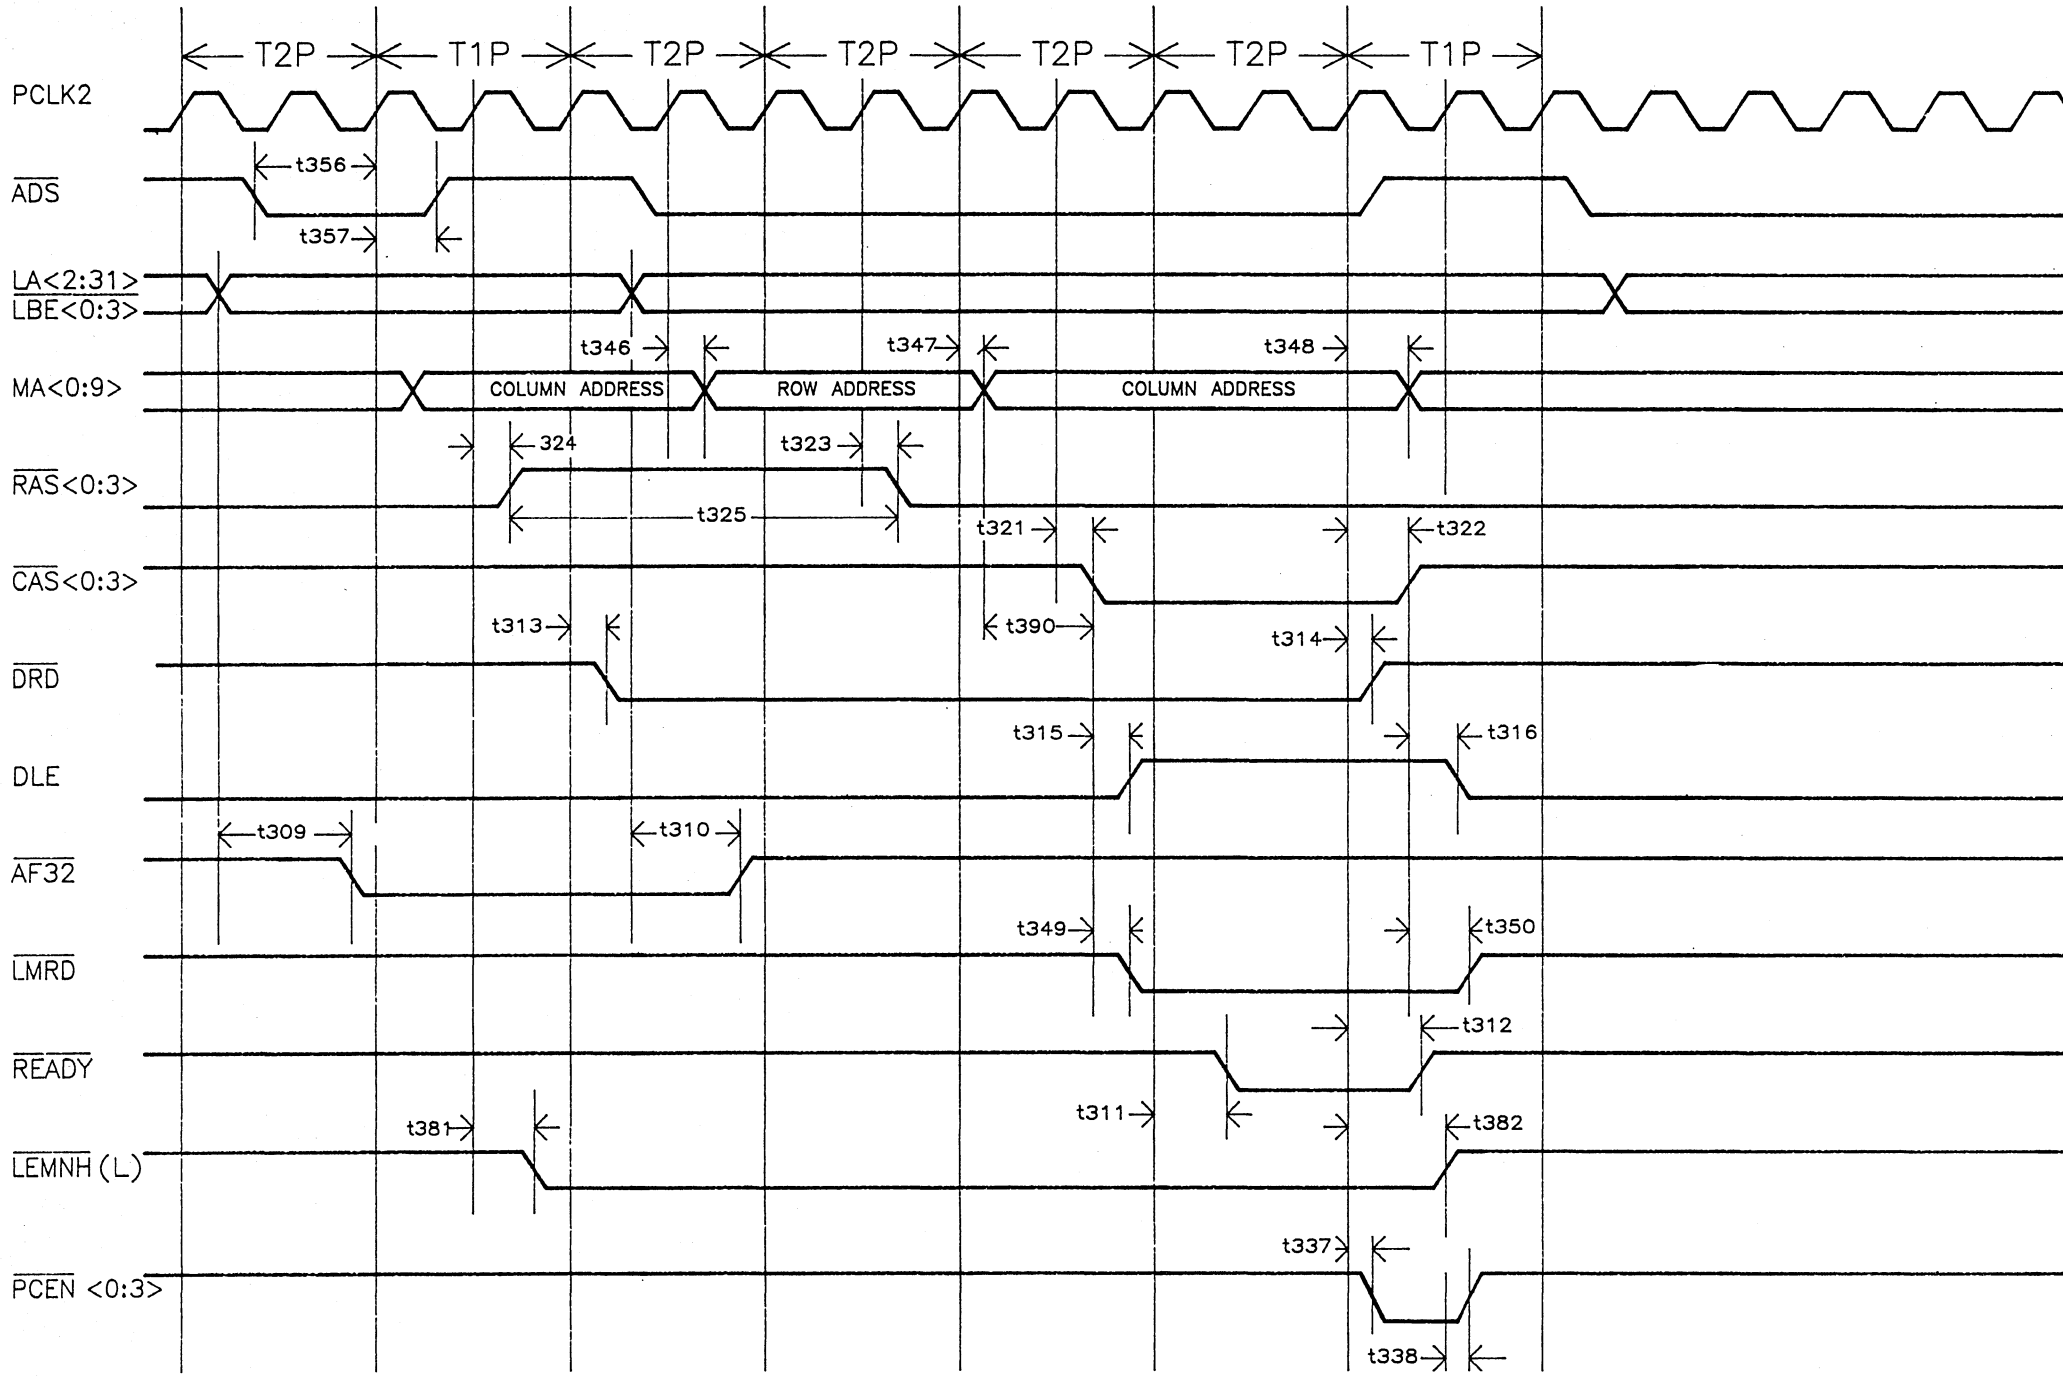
T2P T1P T2P T2P T2P T2P T1P

PCLK2

$\overline{ADS}$

t356

t357

$\overline{LA<2:31>}$
$\overline{LBE<0:3>}$

t346 t347 t348

MA<0:9>

COLUMN ADDRESS

ROW ADDRESS

COLUMN ADDRESS

324 t323

$\overline{RAS<0:3>}$

t325

t321 t322

$\overline{CAS<0:3>}$

t313 t390 t314

$\overline{DRD}$

t315 t316

DLE

t309 t310

$\overline{AF32}$

t349 t350

$\overline{LMRD}$

t312

$\overline{READY}$

t311

t381 t382

$\overline{LEMNH}$ (L)

t337

$\overline{PCEN}$ <0:3>

t338